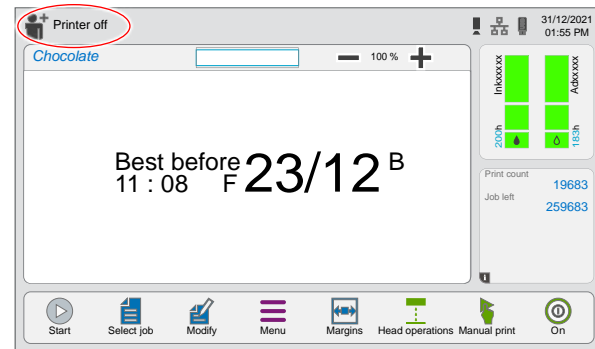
Printer off

31/12/2021
01:55 PM

Chocolate

100 %

Best before
11 : 08 F 23/12 B

Inkxxxxx
200h

Adxxxxx
183h

Print count
19683
Job left
259683

Start
Select job
Modify
Menu
Margins
Head operations
Manual print
On